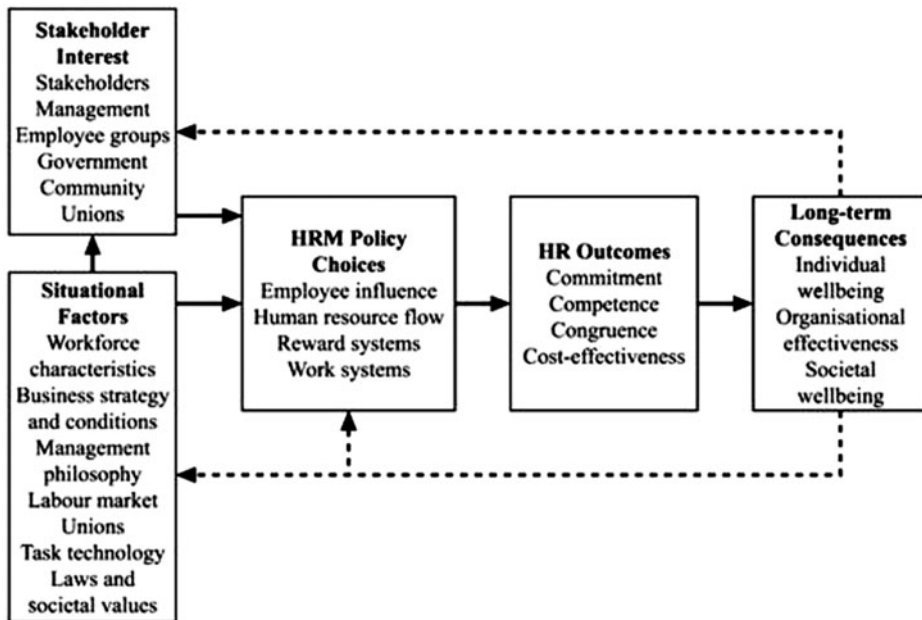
Stakeholder Interest
Stakeholders
Management
Employee groups
Government
Community
Unions

Situational Factors
Workforce characteristics
Business strategy and conditions
Management philosophy
Labour market
Unions
Task technology
Laws and societal values

HRM Policy Choices
Employee influence
Human resource flow
Reward systems
Work systems

HR Outcomes
Commitment
Competence
Congruence
Cost-effectiveness

Long-term Consequences
Individual wellbeing
Organisational effectiveness
Societal wellbeing